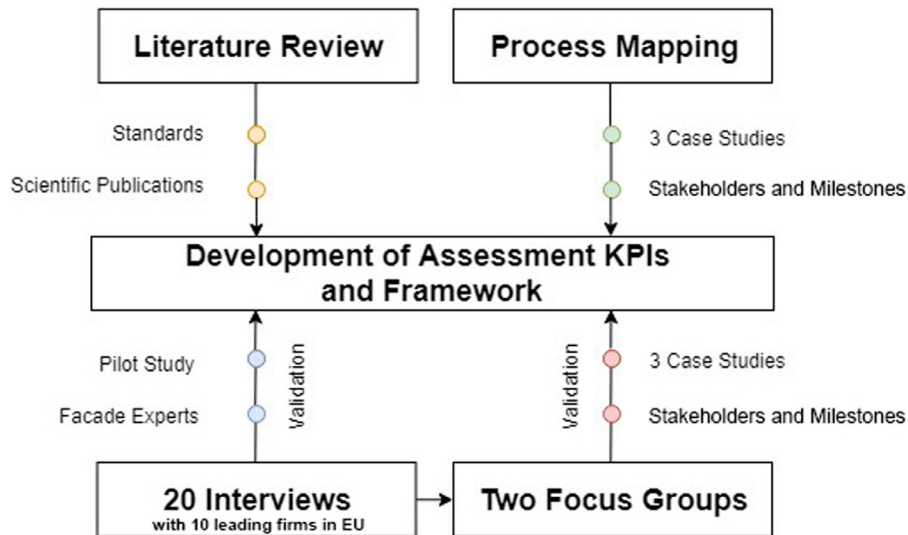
Literature Review

Process Mapping

Standards

Scientific Publications

3 Case Studies

Stakeholders and Milestones

Development of Assessment KPIs and Framework

Pilot Study

Facade Experts

Validation

Validation

3 Case Studies

Stakeholders and Milestones

20 Interviews
with 10 leading firms in EU

Two Focus Groups